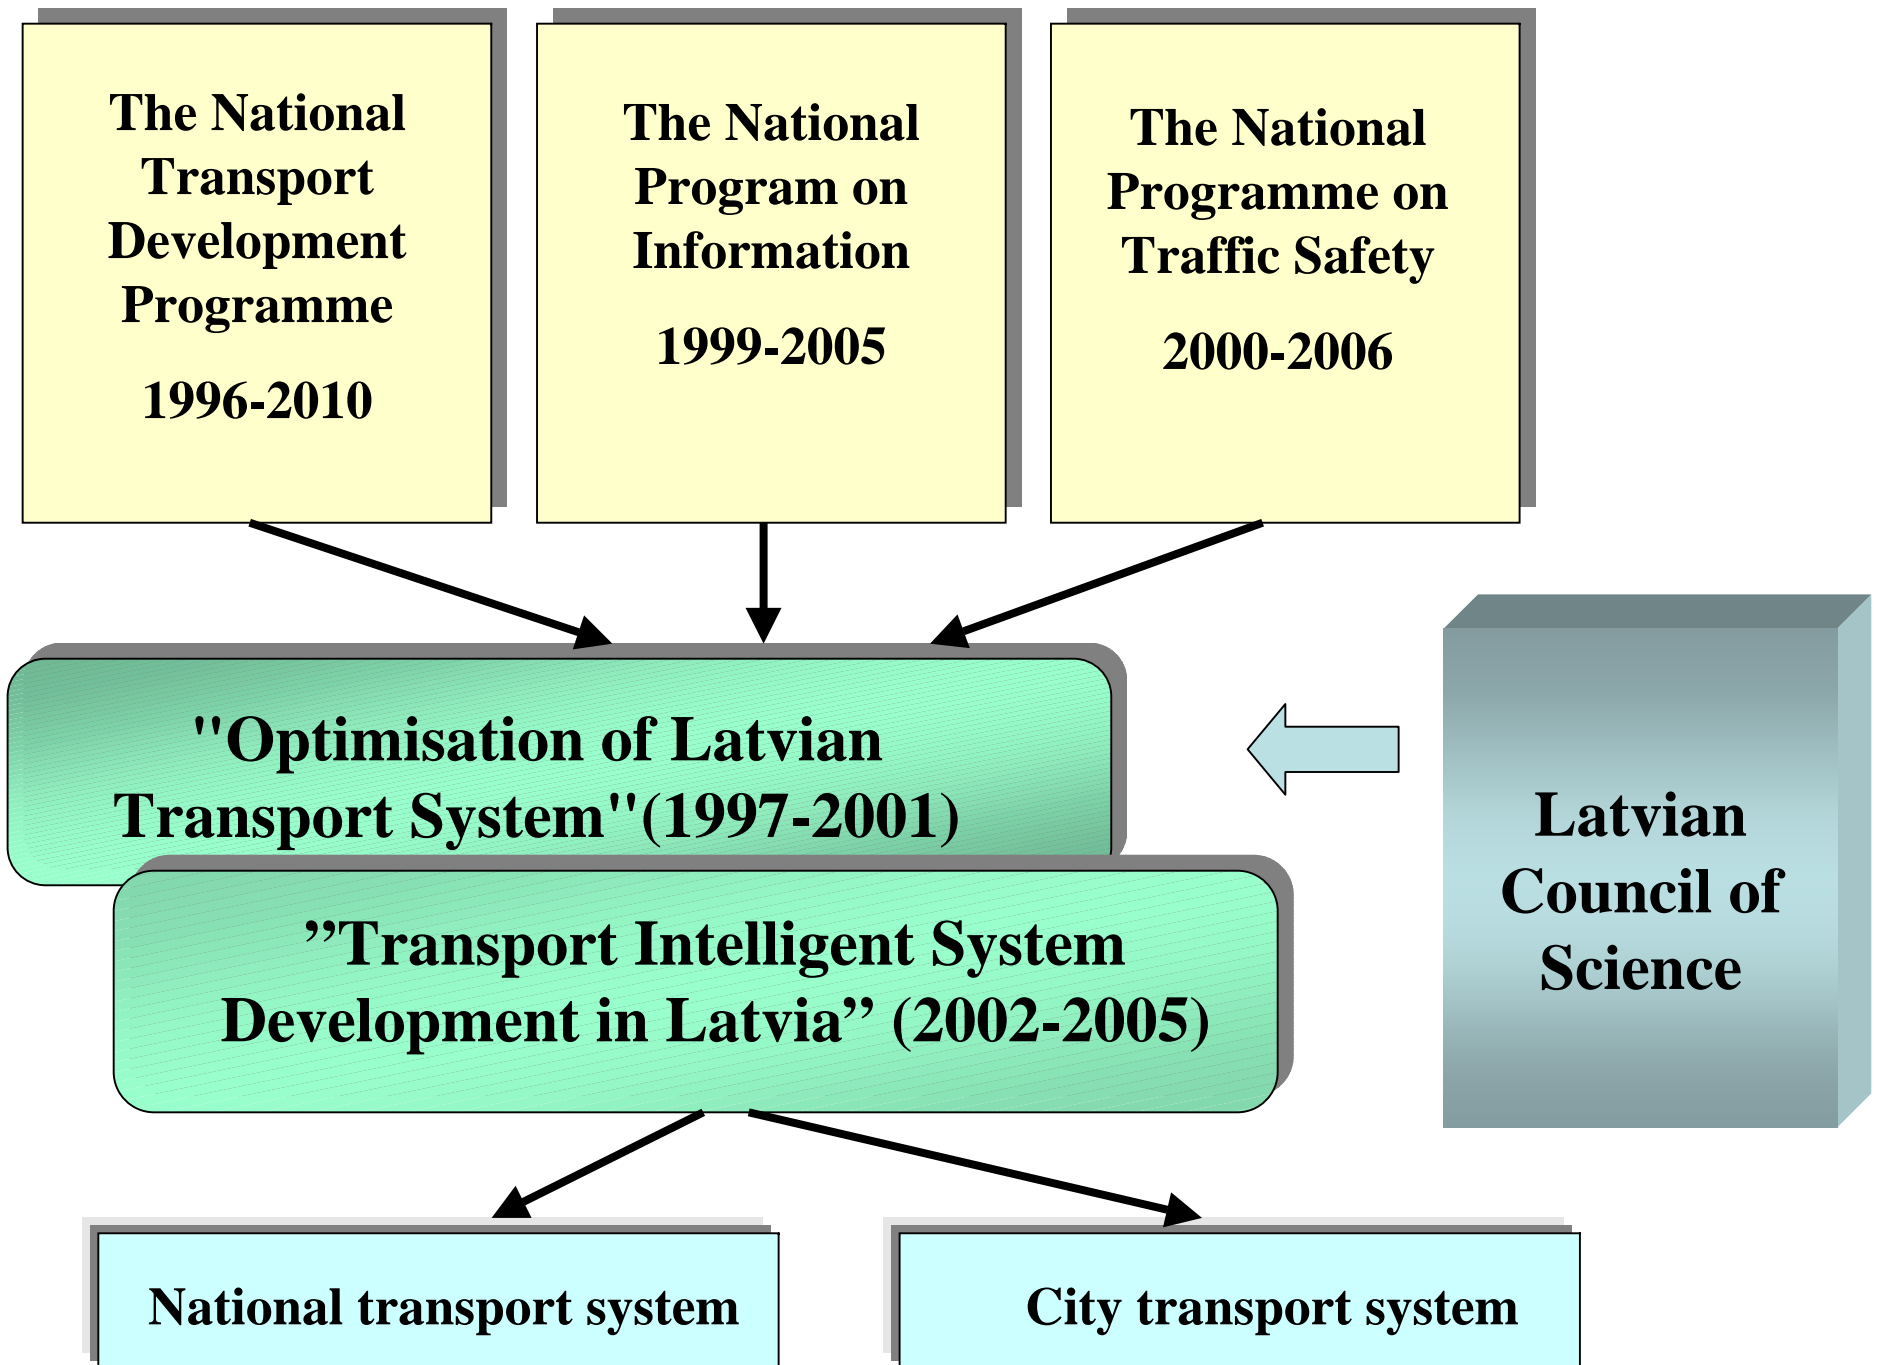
The National Transport Development Programme

1996-2010

The National Program on Information

1999-2005

The National Programme on Traffic Safety

2000-2006

"Optimisation of Latvian Transport System"(1997-2001)

”Transport Intelligent System Development in Latvia” (2002-2005)

Latvian Council of Science

National transport system

City transport system